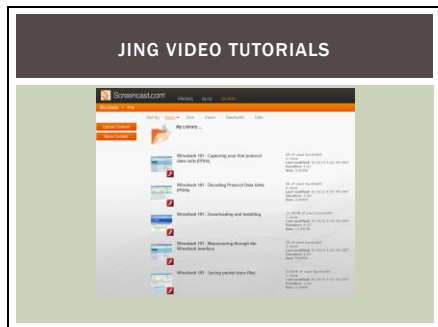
JING VIDEO TUTORIALS

Screencast.com

My Library

Upload Content

Move Content

My Library ...

Wireshark 101 - Capturing your first protocol data units (PDUs)

Wireshark 101 - Decoding Protocol Data Units (PDUs)

Wireshark 101 - Downloading and Installing

Wireshark 101 - Maneuvering through the Wireshark Interface

Wireshark 101 - Saving packet trace Files